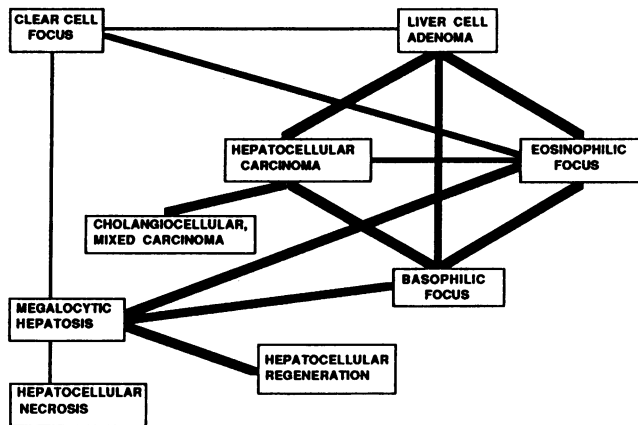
CLEAR CELL FOCUS

LIVER CELL ADENOMA

HEPATOCELLULAR CARCINOMA

EOSINOPHILIC FOCUS

CHOLANGIOCELLULAR, MIXED CARCINOMA

BASOPHILIC FOCUS

MEGALOCYTIC HEPATOSIS

HEPATOCELLULAR REGENERATION

HEPATOCELLULAR NECROSIS